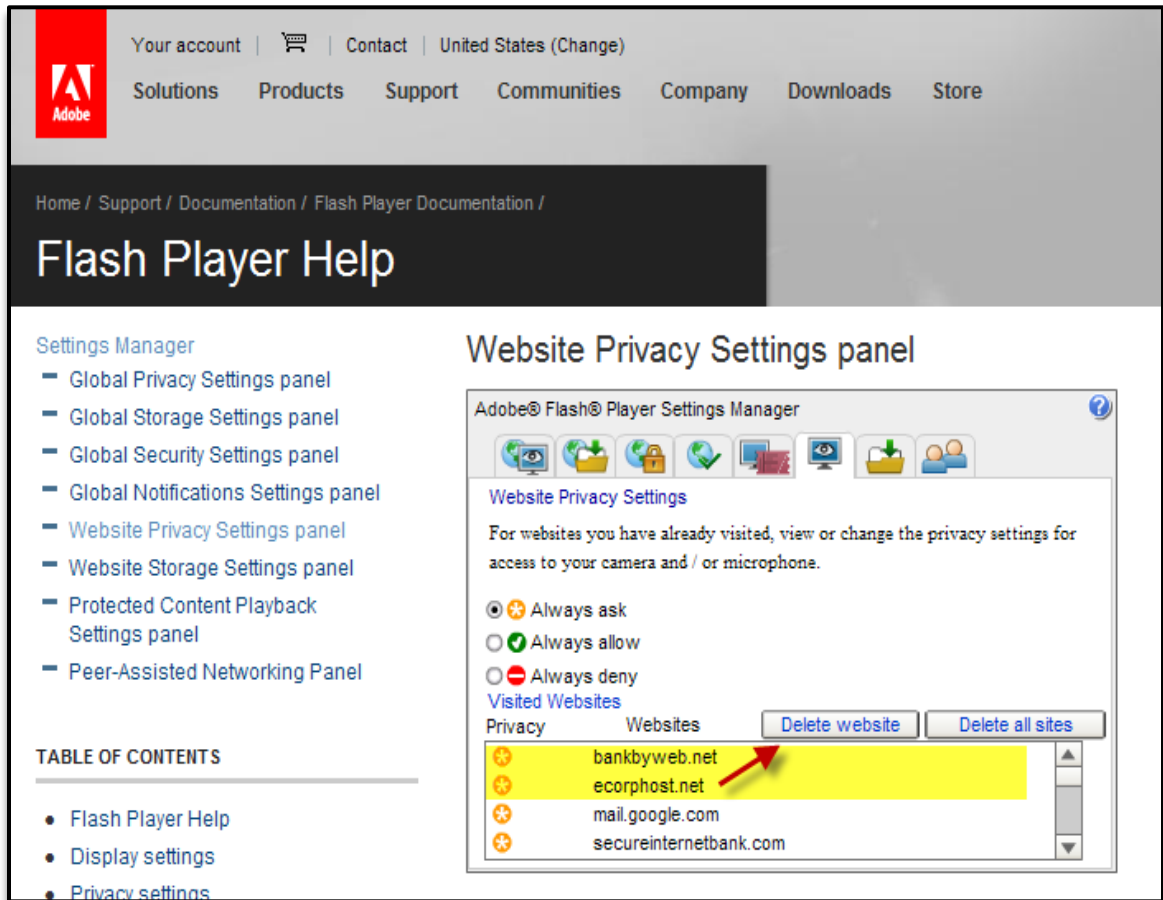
Adobe

Your account | | Contact | United States (Change)

Solutions Products Support Communities Company Downloads Store

Home / Support / Documentation / Flash Player Documentation /

Flash Player Help

Settings Manager
- Global Privacy Settings panel
- Global Storage Settings panel
- Global Security Settings panel
- Global Notifications Settings panel
- Website Privacy Settings panel
- Website Storage Settings panel
- Protected Content Playback Settings panel
- Peer-Assisted Networking Panel

TABLE OF CONTENTS

- Flash Player Help
- Display settings
- Privacy settings

Website Privacy Settings panel

Adobe® Flash® Player Settings Manager

Website Privacy Settings

For websites you have already visited, view or change the privacy settings for access to your camera and / or microphone.

Always ask
Always allow
Always deny

Visited Websites

Privacy Websites Delete website Delete all sites

bankbyweb.net
ecorphost.net
mail.google.com
secureinternetbank.com